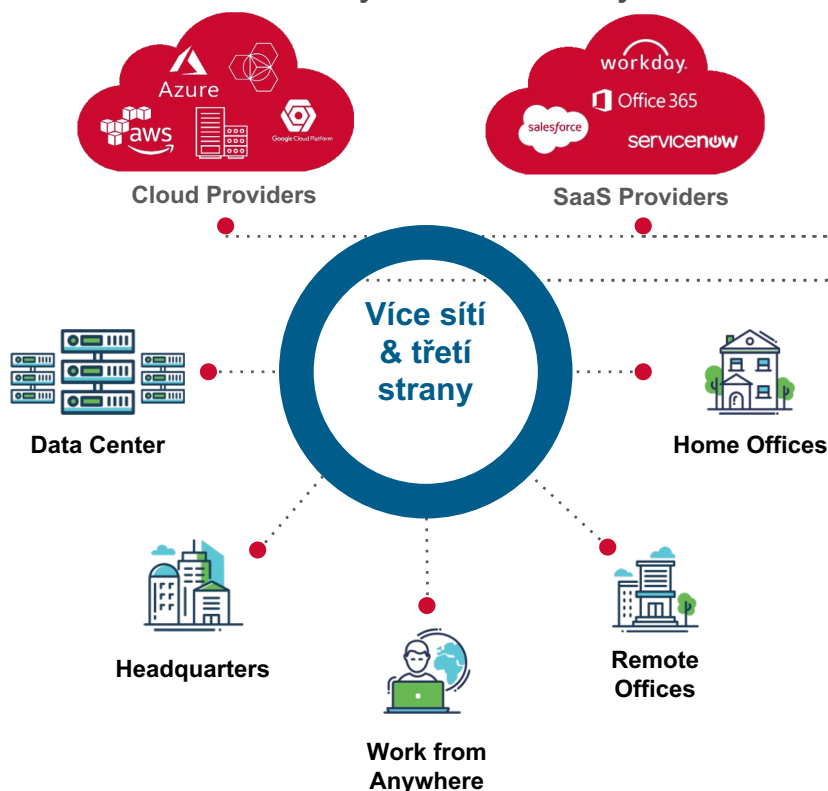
Azure

aws

Google Cloud Platform

Cloud Providers

workday.

Office 365

salesforce

servicenow

SaaS Providers

Více sítí & třetí strany

Data Center

Home Offices

Headquarters

Work from Anywhere

Remote Offices